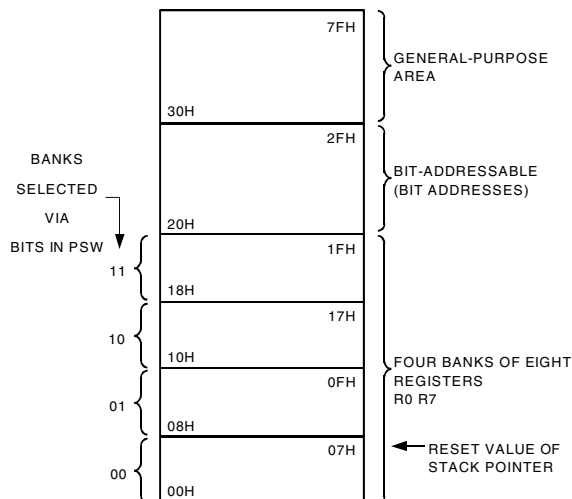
7FH

30H

GENERAL-PURPOSE AREA

2FH

20H

BIT-ADDRESSABLE (BIT ADDRESSES)

BANKS SELECTED VIA BITS IN PSW

11

1FH

18H

10

17H

10H

01

0FH

08H

00

07H

00H

FOUR BANKS OF EIGHT REGISTERS R0 R7

RESET VALUE OF STACK POINTER